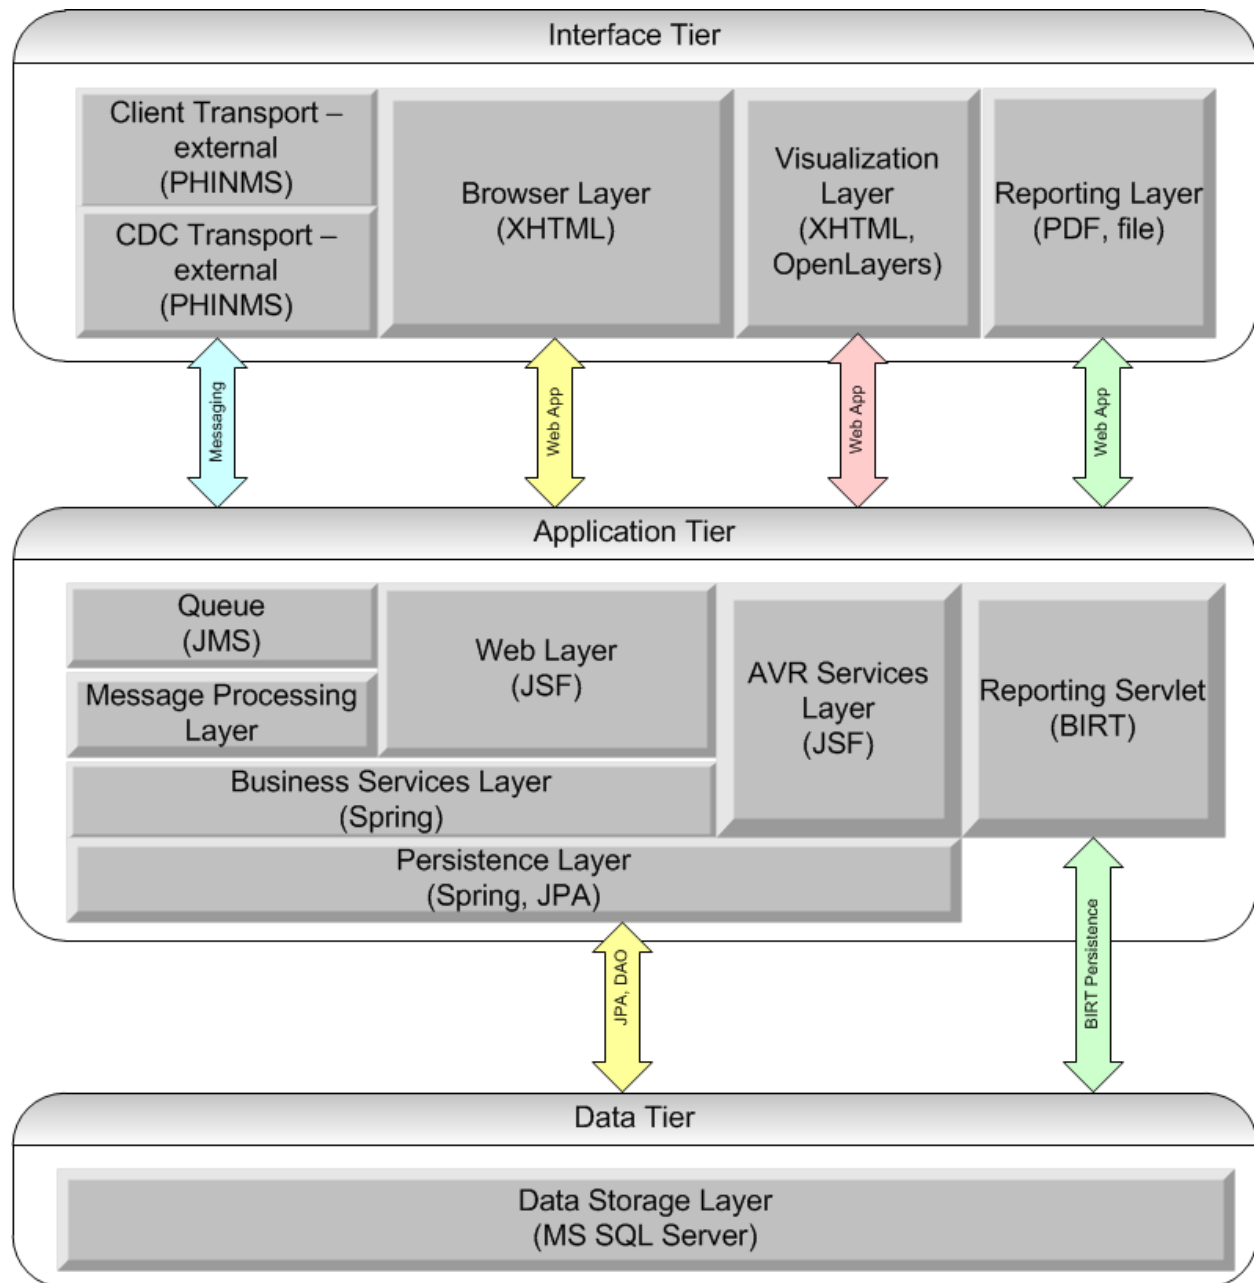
Interface Tier

Client Transport – external (PHINMS)

CDC Transport – external (PHINMS)

Browser Layer (XHTML)

Visualization Layer (XHTML, OpenLayers)

Reporting Layer (PDF, file)

Messaging

Web App

Web App

Web App

Application Tier

Queue (JMS)

Message Processing Layer

Web Layer (JSF)

AVR Services Layer (JSF)

Reporting Servlet (BIRT)

Business Services Layer (Spring)

Persistence Layer (Spring, JPA)

JPA, DAO

BIRT Persistence

Data Tier

Data Storage Layer (MS SQL Server)